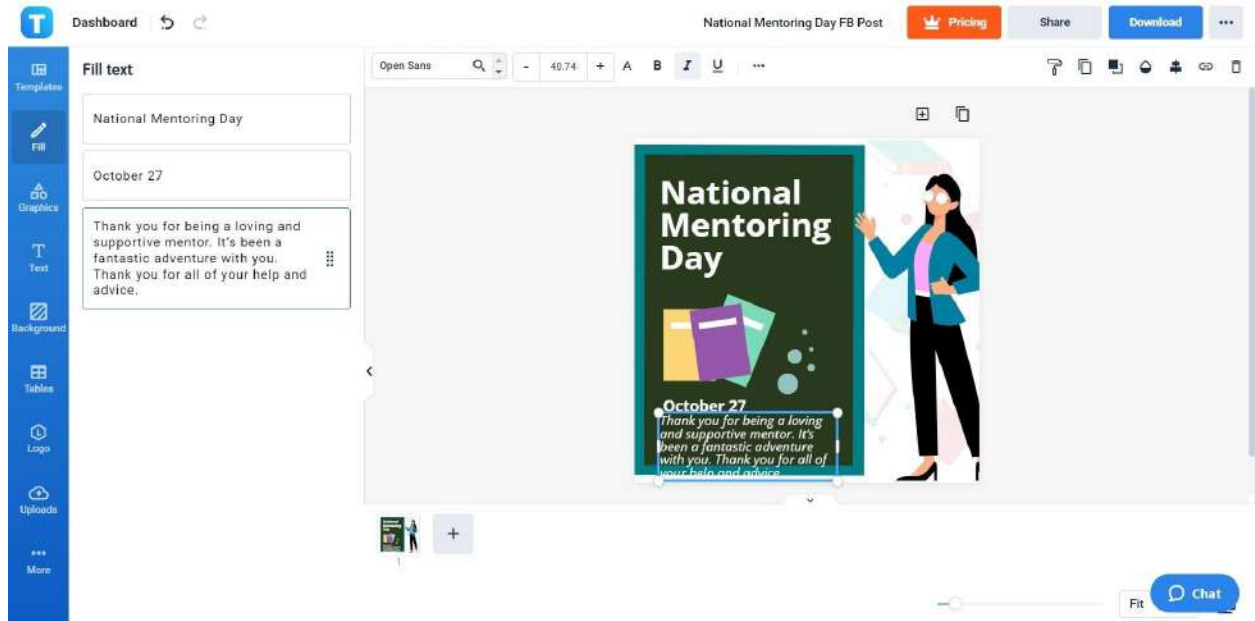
T Dashboard

National Mentoring Day FB Post Pricing Share Download ···

Templates
Fill
Graphics
Text
Background
Tables
Logo
Uploads
More

Fill text

National Mentoring Day

October 27

Thank you for being a loving and supportive mentor. It's been a fantastic adventure with you. Thank you for all of your help and advice.

Open Sans - 40.74 + A B I U ···

National Mentoring Day

October 27
Thank you for being a loving and supportive mentor. It's been a fantastic adventure with you. Thank you for all of your help and advice.

1

Fit

Chat